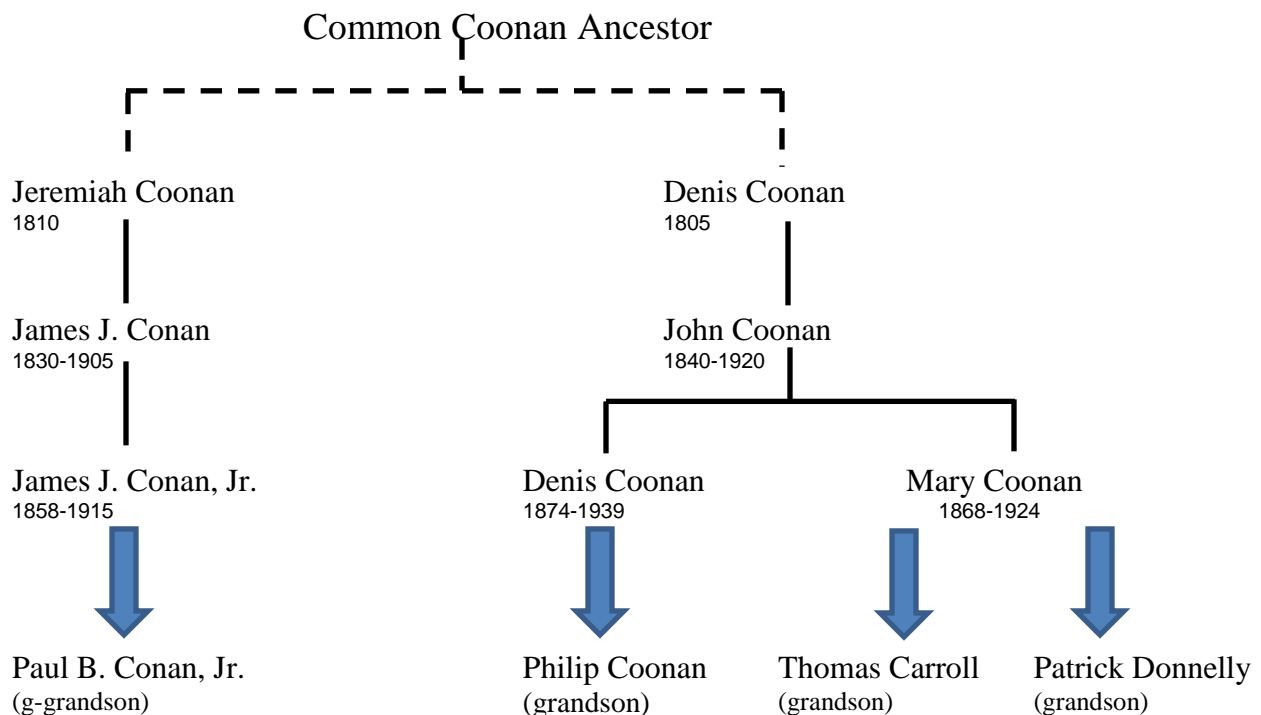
Common Coonan Ancestor

Jeremiah Coonan
1810

Denis Coonan
1805

James J. Conan
1830-1905

John Coonan
1840-1920

James J. Conan, Jr.
1858-1915

Denis Coonan
1874-1939

Mary Coonan
1868-1924

Paul B. Conan, Jr.
(g-grandson)

Philip Coonan
(grandson)

Thomas Carroll
(grandson)

Patrick Donnelly
(grandson)